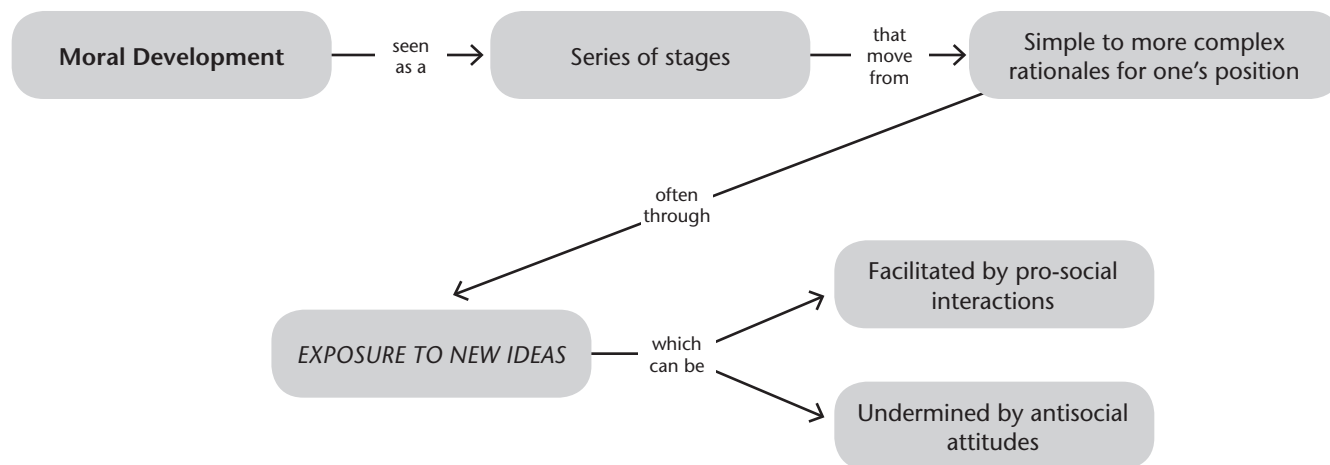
Moral Development

seen as a

Series of stages

that move from

Simple to more complex rationales for one's position

often through

EXPOSURE TO NEW IDEAS

which can be

Facilitated by pro-social interactions

Undermined by antisocial attitudes